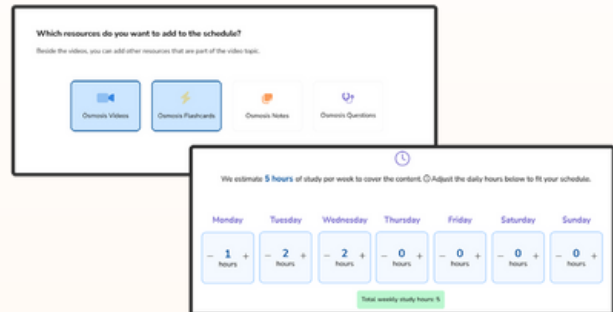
Which resources do you want to add to the schedule?

Beside the videos, you can add other resources that are part of the video topic.

Osmosis Videos

Osmosis Flashcards

Osmosis Notes

Osmosis Questions

We estimate 5 hours of study per week to cover the content. Adjust the daily hours below to fit your schedule.

| Monday | Tuesday | Wednesday | Thursday | Friday | Saturday | Sunday |
|---|---|---|---|---|---|---|
| − 1 + hours | − 2 + hours | − 2 + hours | − 0 + hours | − 0 + hours | − 0 + hours | − 0 + hours |

Total weekly study hours: 5